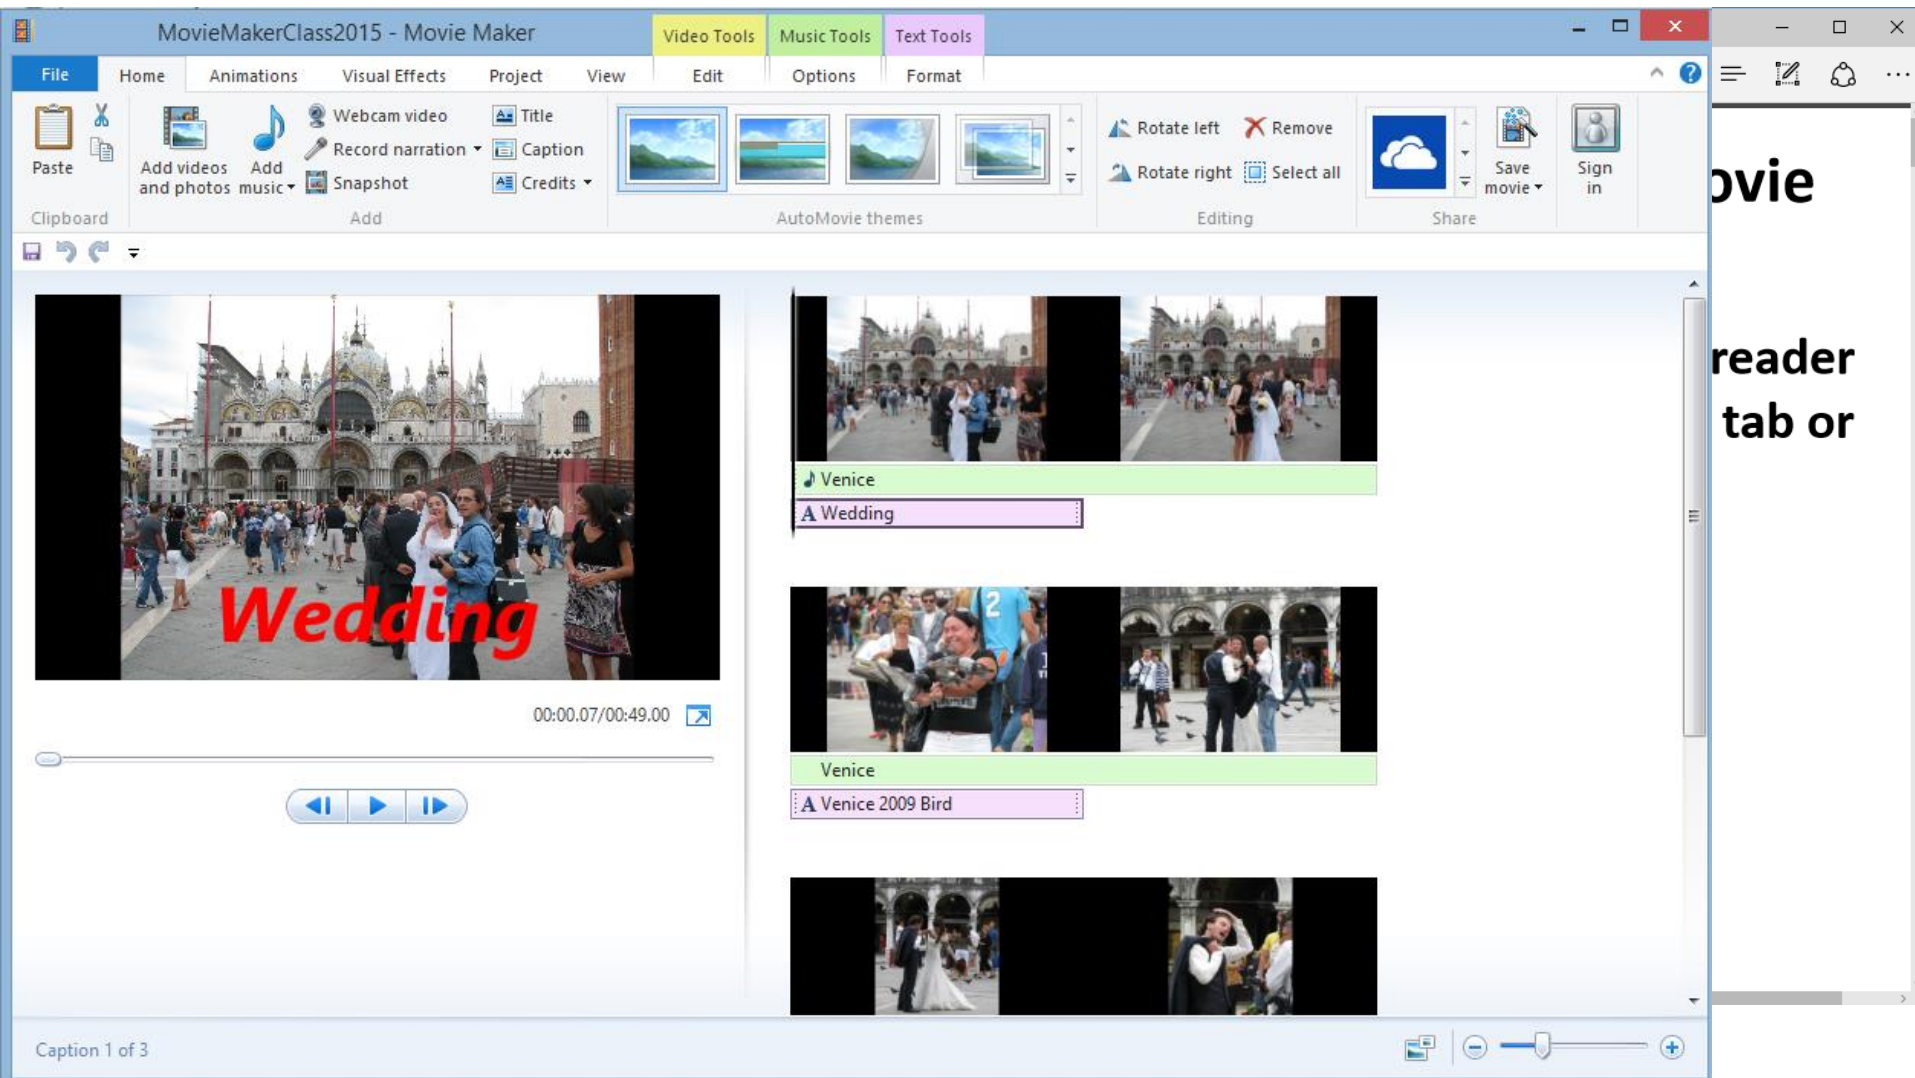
MovieMakerClass2015 - Movie Maker

Video Tools Music Tools Text Tools

File Home Animations Visual Effects Project View Edit Options Format

Paste

Clipboard

Add videos and photos

Add music

Webcam video

Record narration

Snapshot

Title

Caption

Credits

Add

AutoMovie themes

Rotate left

Rotate right

Remove

Select all

Editing

Save movie

Sign in

Share

Wedding

00:00.07/00:49.00

Venice

Wedding

Venice

Venice 2009 Bird

Caption 1 of 3

ovie

reader

tab or